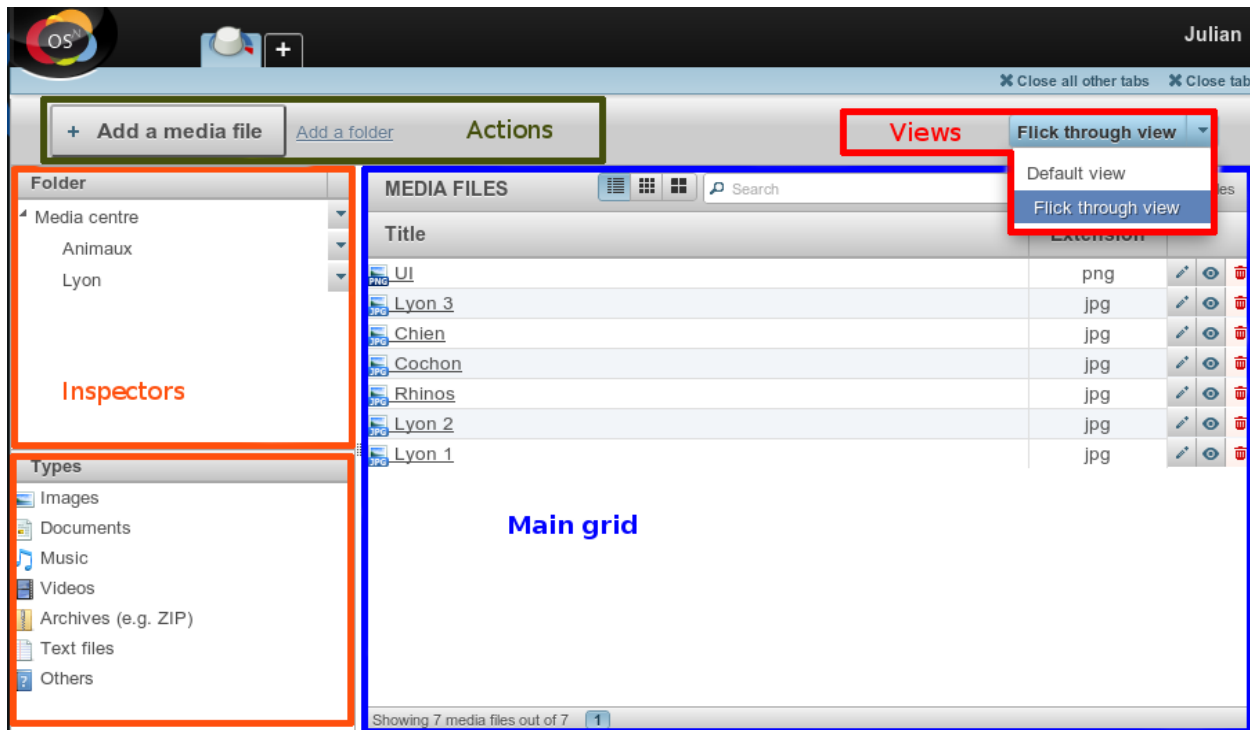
OS

Julian

✖ Close all other tabs ✖ Close tab

+ Add a media file Add a folder Actions

Views Flick through view

Default view

Flick through view

Folder

Media centre

Animaux

Lyon

Inspectors

MEDIA FILES

Search

Title

Extension

| Title | Extension |
|---|---|
| UI | png |
| Lyon 3 | jpg |
| Chien | jpg |
| Cochon | jpg |
| Rhinos | jpg |
| Lyon 2 | jpg |
| Lyon 1 | jpg |

Main grid

Types

Images

Documents

Music

Videos

Archives (e.g. ZIP)

Text files

Others

Showing 7 media files out of 7 1